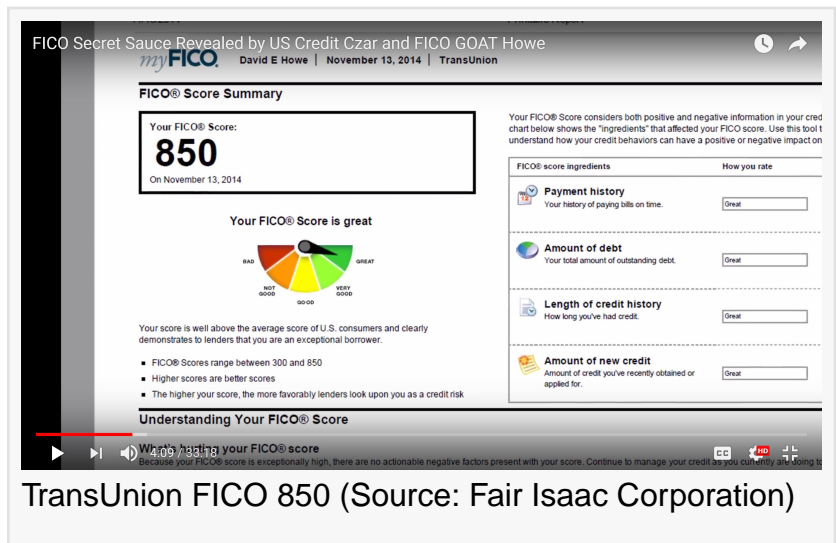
FICO Secret Sauce Revealed by US Credit Czar and FICO GOAT Howe

myFICO. David E Howe | November 13, 2014 | TransUnion

FICO® Score Summary

Your FICO® Score:
850
On November 13, 2014

Your FICO® Score is great

BAD
NOT GOOD
GOOD
VERY GOOD
GREAT

Your score is well above the average score of U.S. consumers and clearly demonstrates to lenders that you are an exceptional borrower.

- FICO® Scores range between 300 and 850
- Higher scores are better scores
- The higher your score, the more favorably lenders look upon you as a credit risk

Your FICO® Score considers both positive and negative information in your cred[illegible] chart below shows the "ingredients" that affected your FICO score. Use this tool t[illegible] understand how your credit behaviors can have a positive or negative impact on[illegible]

| FICO® score ingredients | How you rate |
|---|---|
| Payment history<br>Your history of paying bills on time. | Great |
| Amount of debt<br>Your total amount of outstanding debt. | Great |
| Length of credit history<br>How long you've had credit. | Great |
| Amount of new credit<br>Amount of credit you've recently obtained or applied for. | Great |

Understanding Your FICO® Score

What's hurting your FICO® score
Because your FICO® score is exceptionally high, there are no actionable negative factors present with your score. Continue to manage your credit as you currently are doing t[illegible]

4:09 / 33:18

TransUnion FICO 850 (Source: Fair Isaac Corporation)